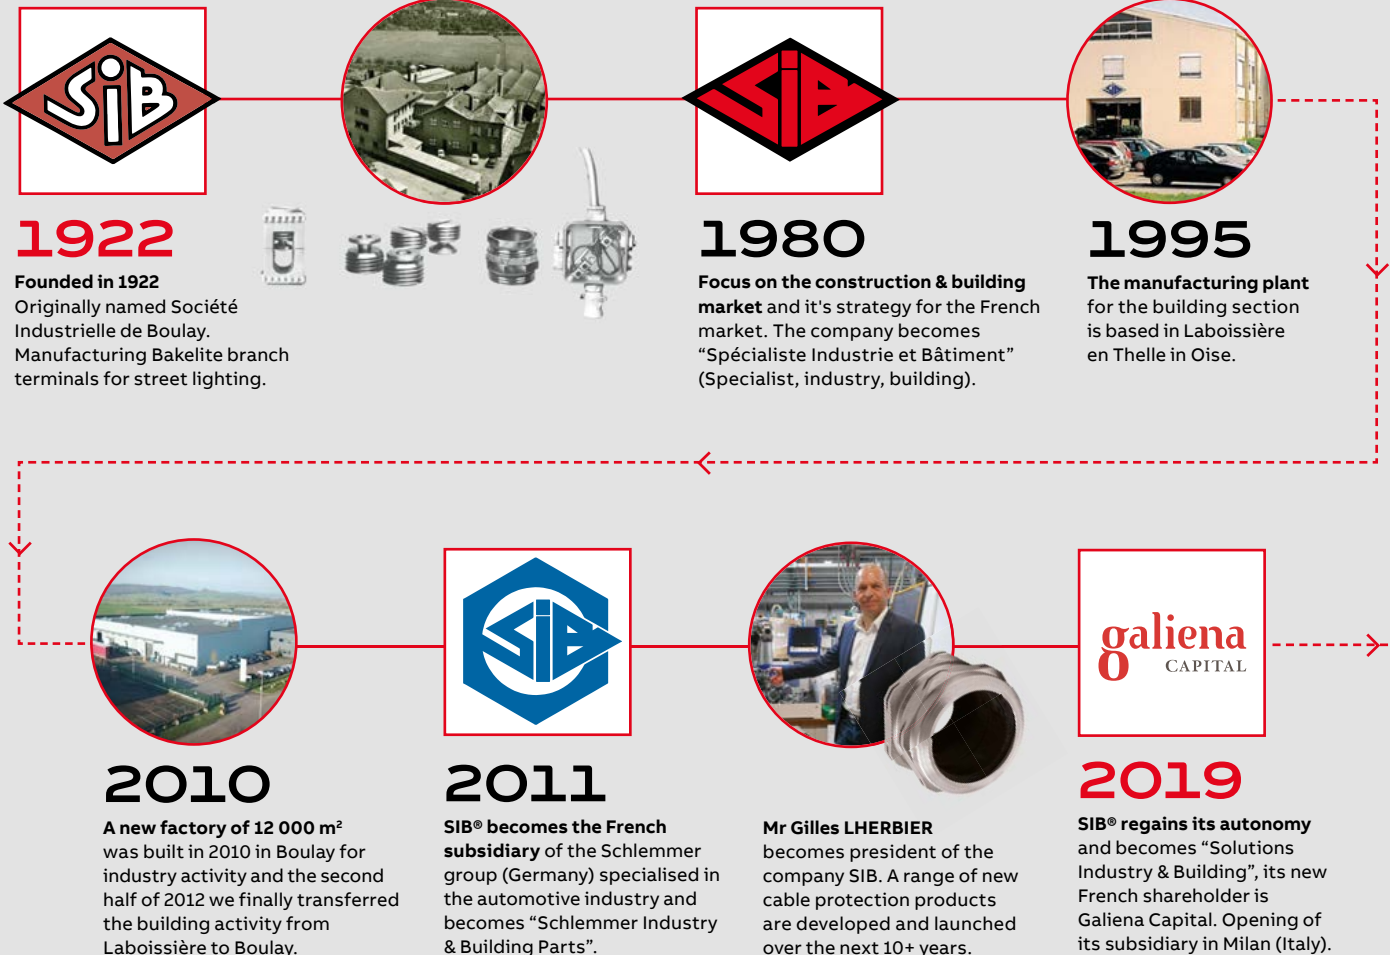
SiB

1922

Founded in 1922
Originally named Société Industrielle de Boulay. Manufacturing Bakelite branch terminals for street lighting.

SiB

1980

Focus on the construction & building market and it's strategy for the French market. The company becomes “Spécialiste Industrie et Bâtiment” (Specialist, industry, building).

1995

The manufacturing plant for the building section is based in Laboissière en Thelle in Oise.

2010

A new factory of 12 000 m²
was built in 2010 in Boulay for industry activity and the second half of 2012 we finally transferred the building activity from Laboissière to Boulay.

SiB

2011

SIB® becomes the French subsidiary of the Schlemmer group (Germany) specialised in the automotive industry and becomes “Schlemmer Industry & Building Parts”.

Mr Gilles LHERBIER
becomes president of the company SIB. A range of new cable protection products are developed and launched over the next 10+ years.

galiena CAPITAL

2019

SIB® regains its autonomy and becomes “Solutions Industry & Building”, its new French shareholder is Galiena Capital. Opening of its subsidiary in Milan (Italy).